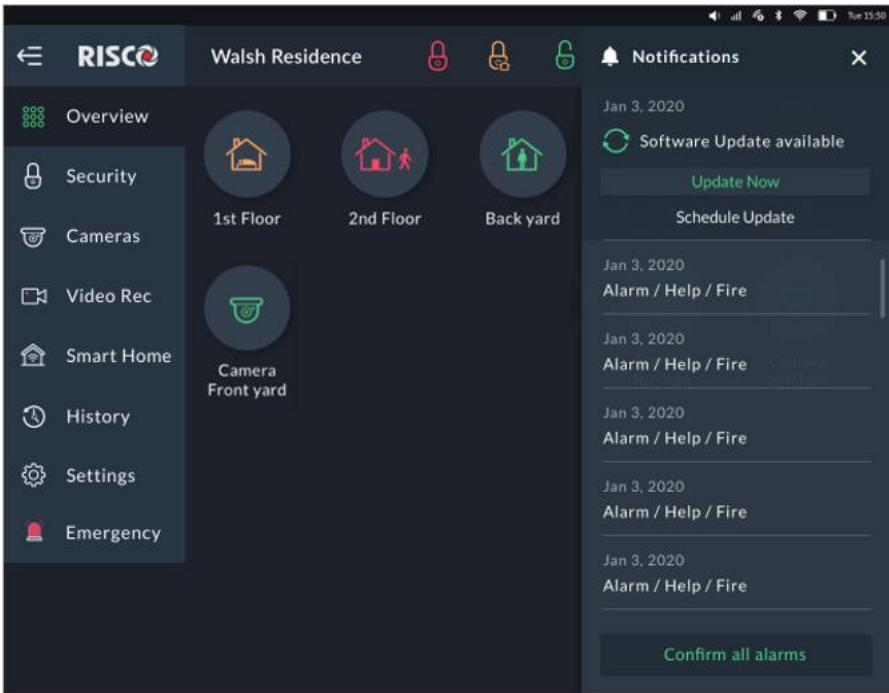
Tue 15:50

RISCO

Walsh Residence

Notifications

Overview

Security

Cameras

Video Rec

Smart Home

History

Settings

Emergency

1st Floor

2nd Floor

Back yard

Camera Front yard

Jan 3, 2020

Software Update available

Update Now

Schedule Update

Jan 3, 2020
Alarm / Help / Fire

Jan 3, 2020
Alarm / Help / Fire

Jan 3, 2020
Alarm / Help / Fire

Jan 3, 2020
Alarm / Help / Fire

Jan 3, 2020
Alarm / Help / Fire

Confirm all alarms